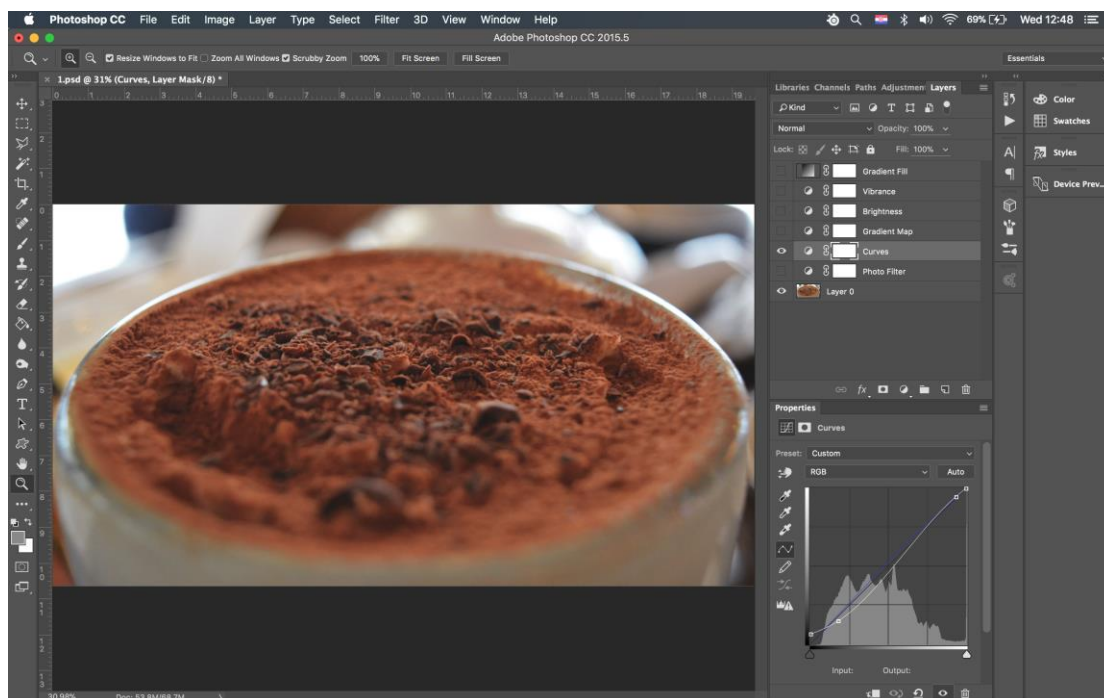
Photoshop CC File Edit Image Layer Type Select Filter 3D View Window Help

69% Wed 12:48

Adobe Photoshop CC 2015.5

Resize Windows to Fit Zoom All Windows Scrubby Zoom 100% Fit Screen Fill Screen

Essentials

1.psd @ 31% (Curves, Layer Mask/8) *

Libraries Channels Paths Adjustmen Layers

Kind

Normal Opacity: 100%

Lock: Fill: 100%

Gradient Fill

Vibrance

Brightness

Gradient Map

Curves

Photo Filter

Layer 0

Color

Swatches

Styles

Device Prev...

Properties

Curves

Preset: Custom

RGB Auto

Input: Output:

30.98% Doc: 53.8M/68.7M